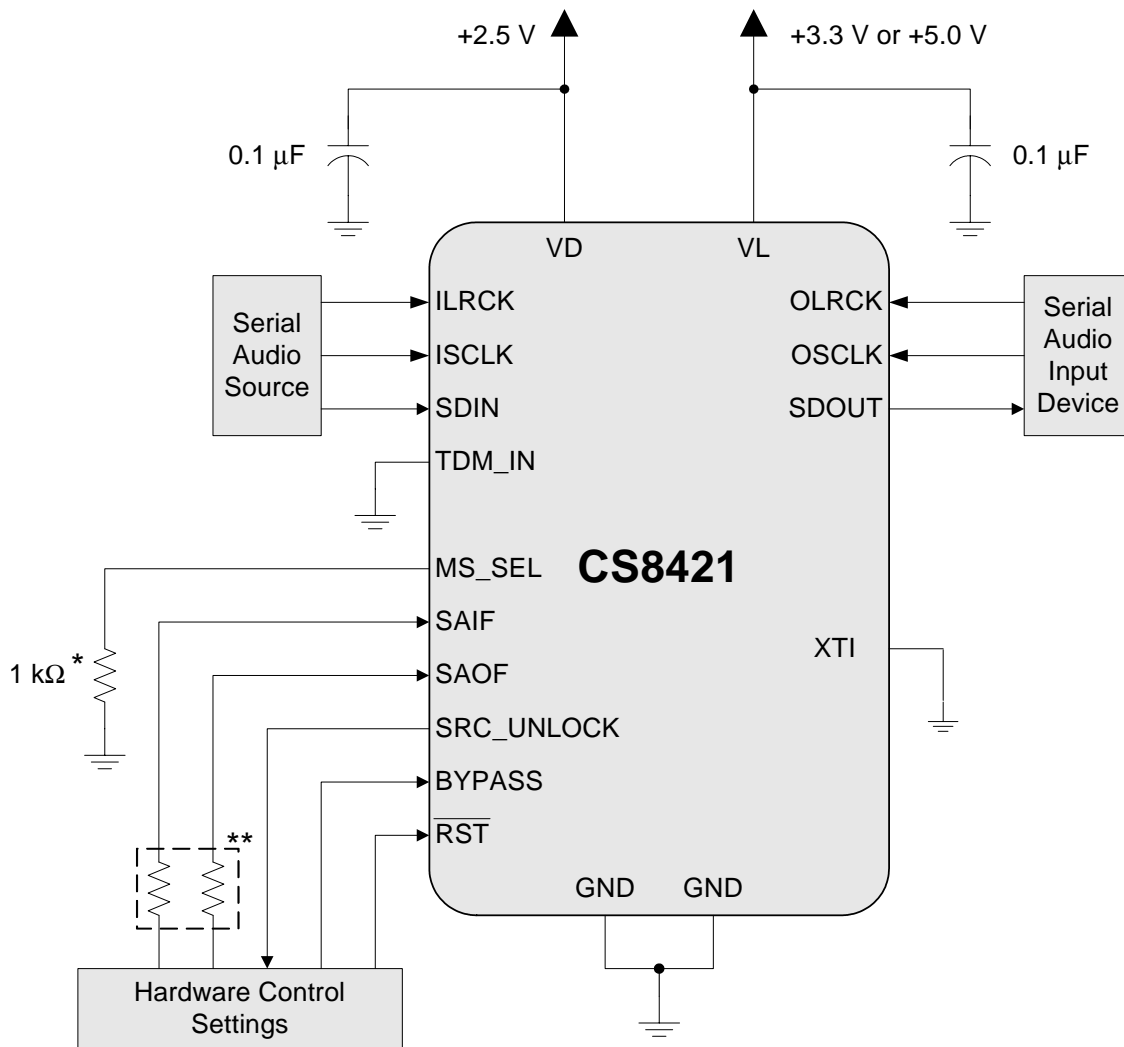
+2.5 V

+3.3 V or +5.0 V

0.1 $\mu$F

0.1 $\mu$F

VD

VL

Serial Audio Source

ILRCK

ISCLK

SDIN

TDM_IN

OLRCK

OSCLK

SDOUT

Serial Audio Input Device

MS_SEL

CS8421

SAIF

1 k$\Omega$ *

SAOF

XTI

SRC_UNLOCK

BYPASS

**

$\overline{RST}$

GND

GND

Hardware Control Settings